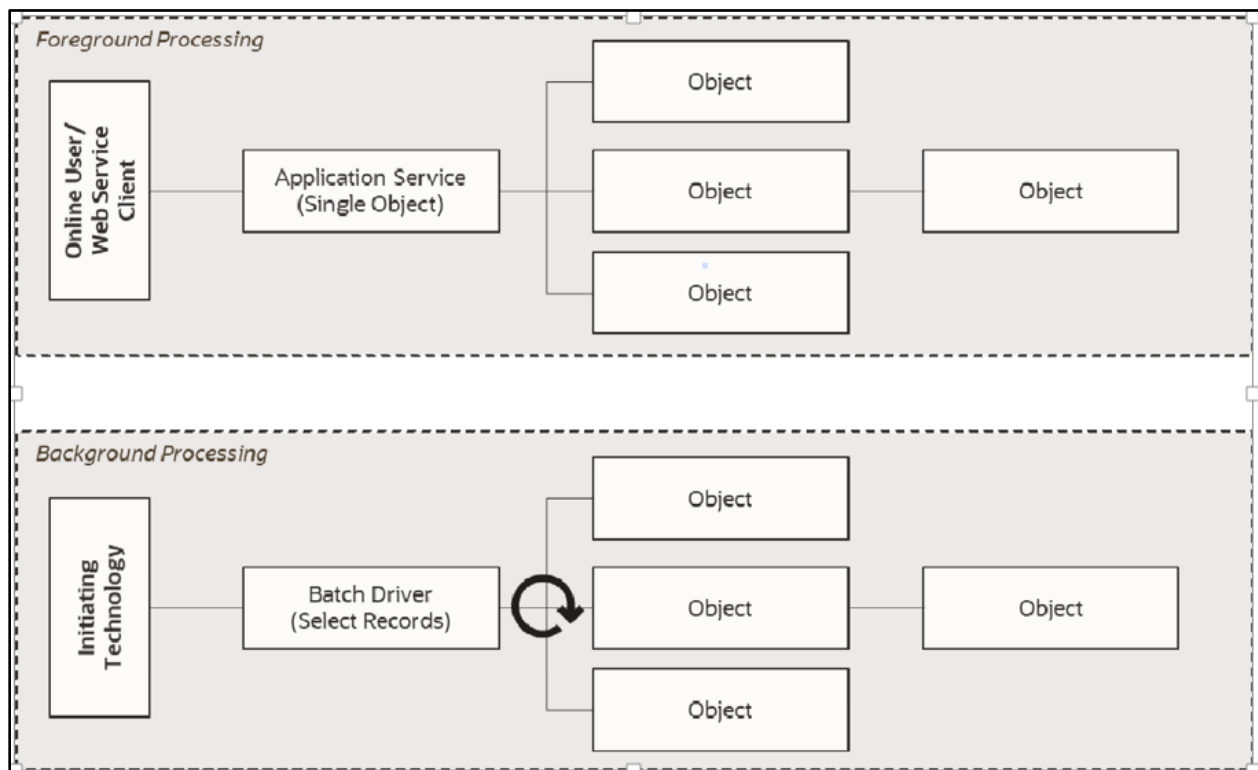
Foreground Processing

Online User/ Web Service Client

Application Service (Single Object)

Object

Object

Object

Object

Background Processing

Initiating Technology

Batch Driver (Select Records)

Object

Object

Object

Object